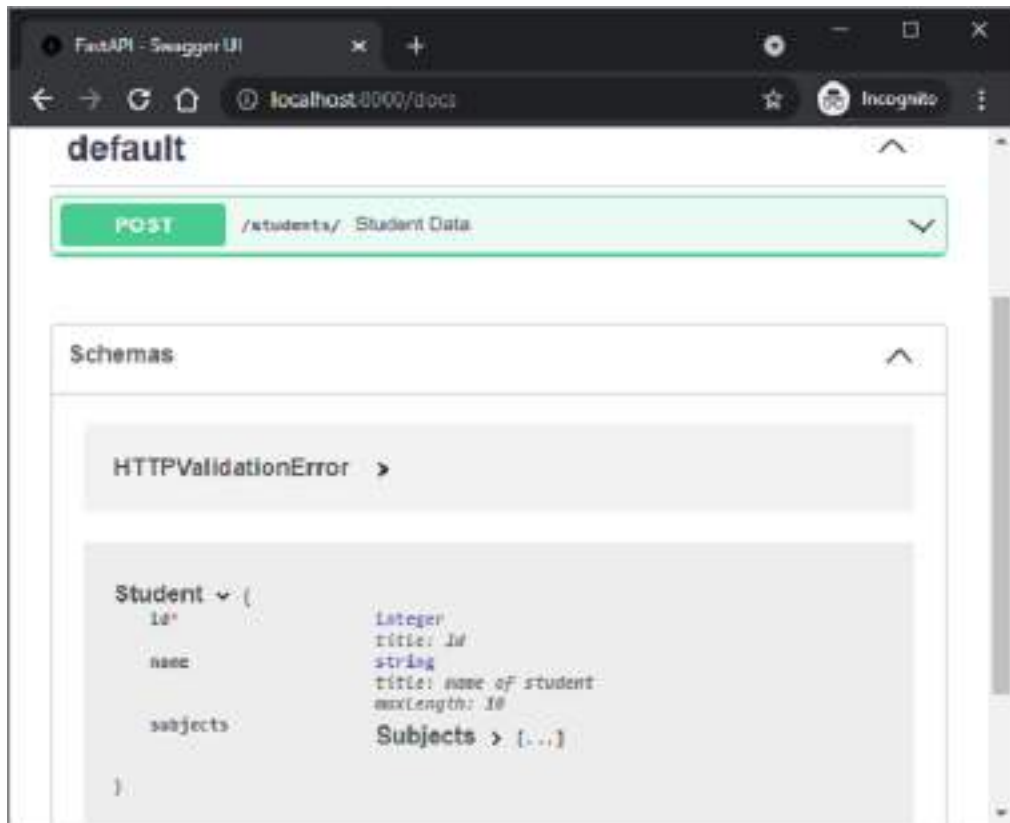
FastAPI - Swagger UI

localhost:8000/docs

Incognito

default

POST /students/ Student Data

Schemas

HTTPValidationError >

Student ⌄ {
id* integer
title: Id
name string
title: name of student
maxLength: 10
subjects Subjects > [...]
}